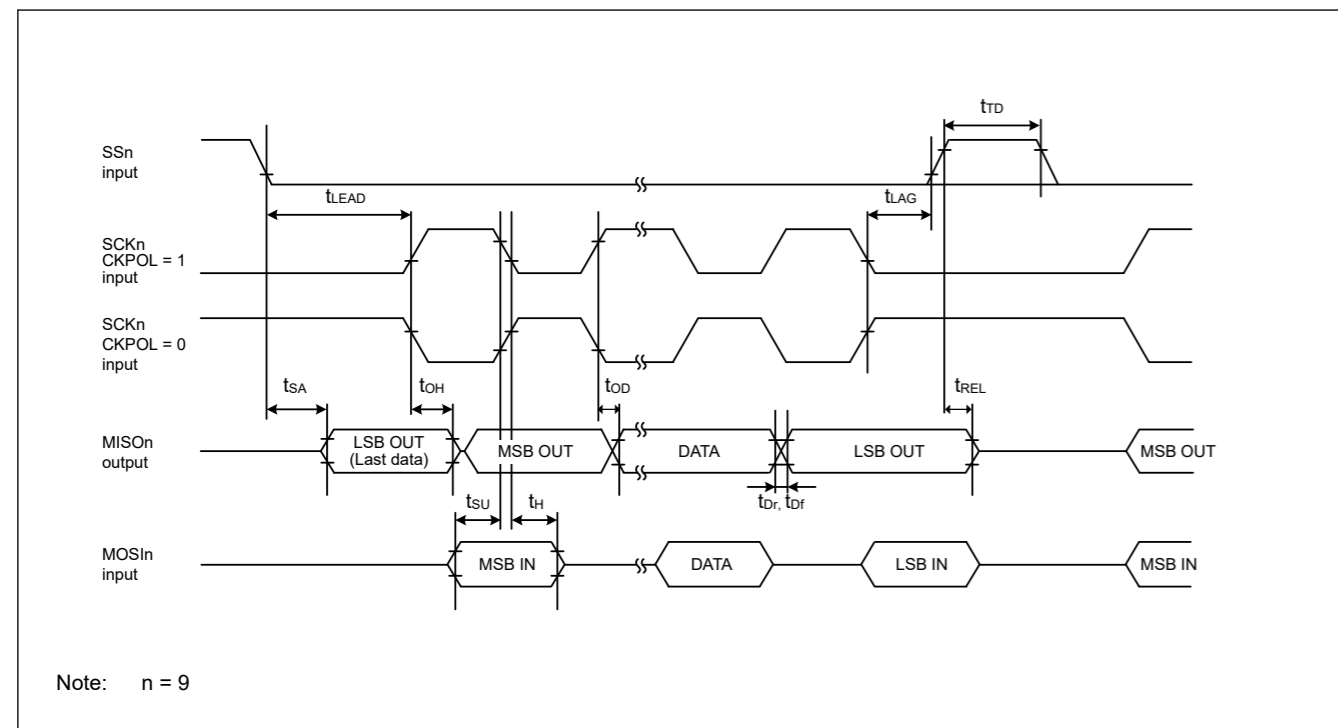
$t_{TD}$

SSn input

$t_{LEAD}$

$t_{LAG}$

SCKn CKPOL = 1 input

SCKn CKPOL = 0 input

$t_{SA}$

$t_{OH}$

$t_{OD}$

$t_{REL}$

MISOn output

LSB OUT (Last data)

MSB OUT

DATA

LSB OUT

MSB OUT

$t_{Dr}$, $t_{Df}$

$t_{SU}$

$t_{H}$

MOSIn input

MSB IN

DATA

LSB IN

MSB IN

Note: n = 9